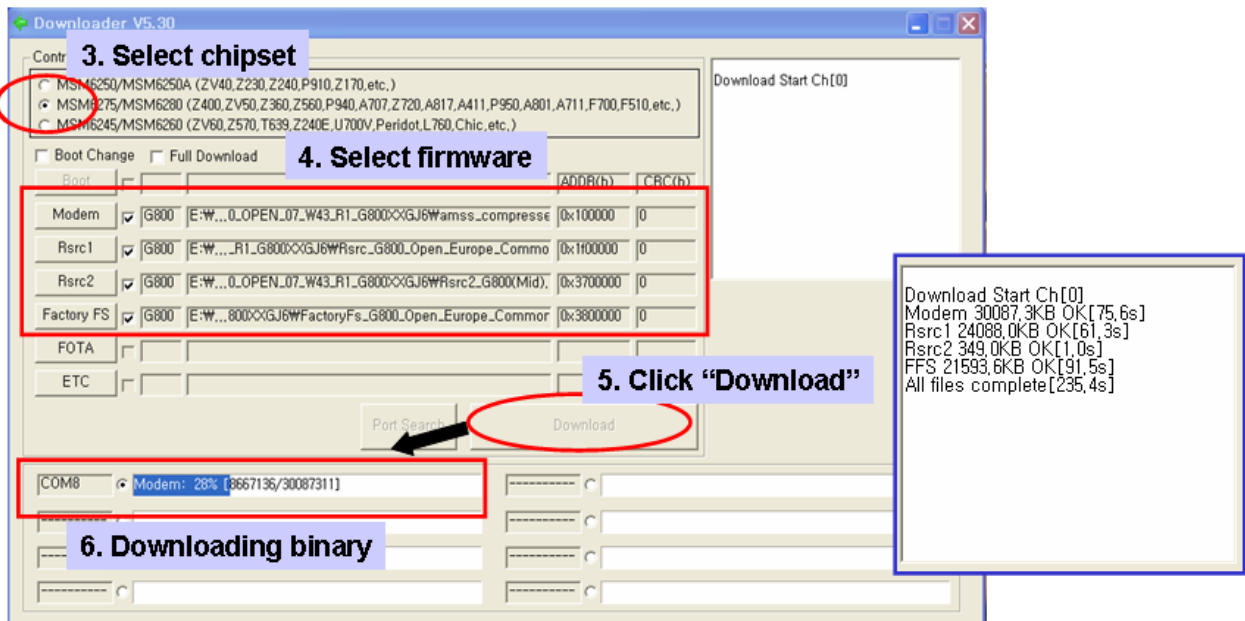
Downloader V5.30

Contr

3. Select chipset

MSM6250/MSM6250A (ZV40,Z230,Z240,P910,Z170,etc.)
MSM6275/MSM6280 (Z400,ZV50,Z360,Z560,P940,A707,Z720,A817,A411,P950,A801,A711,F700,F510,etc.)
MSM6245/MSM6260 (ZV60,Z570,T639,Z240E,U700V,Peridot,L760,Chic,etc.)

Boot Change
Full Download

4. Select firmware

| | | | | ADDR(h) | CRC(h) |
|---|---|---|---|---|---|
| Boot | | | | | |
| Modem | ☑ | G800 | E:₩...0_OPEN_07_W43_R1_G800XXGJ6₩amss_compresse | 0x100000 | 0 |
| Rsrc1 | ☑ | G800 | E:₩..._R1_G800XXGJ6₩Rsrc_G800_Open_Europe_Commo | 0x1f00000 | 0 |
| Rsrc2 | ☑ | G800 | E:₩...0_OPEN_07_W43_R1_G800XXGJ6₩Rsrc2_G800(Mid). | 0x3700000 | 0 |
| Factory FS | ☑ | G800 | E:₩...800XXGJ6₩FactoryFs_G800_Open_Europe_Commor | 0x3800000 | 0 |
| FOTA | | | | | |
| ETC | | | | | |

Download Start Ch[0]

5. Click “Download”

Port Search
Download

COM8
Modem: 28% [8667136/30087311]

6. Downloading binary

-----------
-----------
-----------
-----------
-----------
-----------

Download Start Ch[0]
Modem 30087.3KB OK[75.6s]
Rsrc1 24088.0KB OK[61.3s]
Rsrc2 349.0KB OK[1.0s]
FFS 21593.6KB OK[91.5s]
All files complete[235.4s]